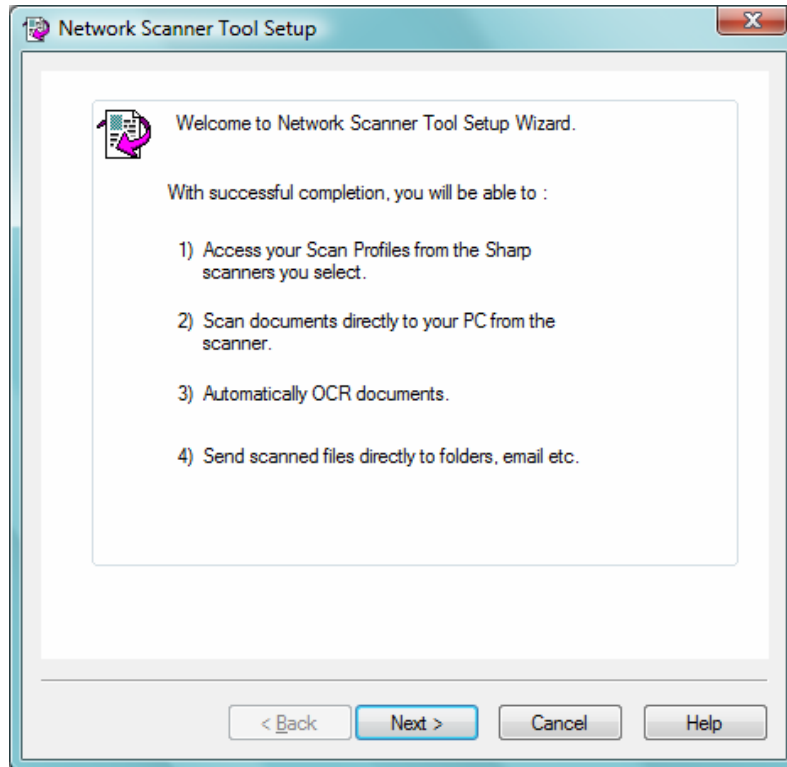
Network Scanner Tool Setup

X

Welcome to Network Scanner Tool Setup Wizard.

With successful completion, you will be able to :

1) Access your Scan Profiles from the Sharp scanners you select.

2) Scan documents directly to your PC from the scanner.

3) Automatically OCR documents.

4) Send scanned files directly to folders, email etc.

< Back

Next >

Cancel

Help